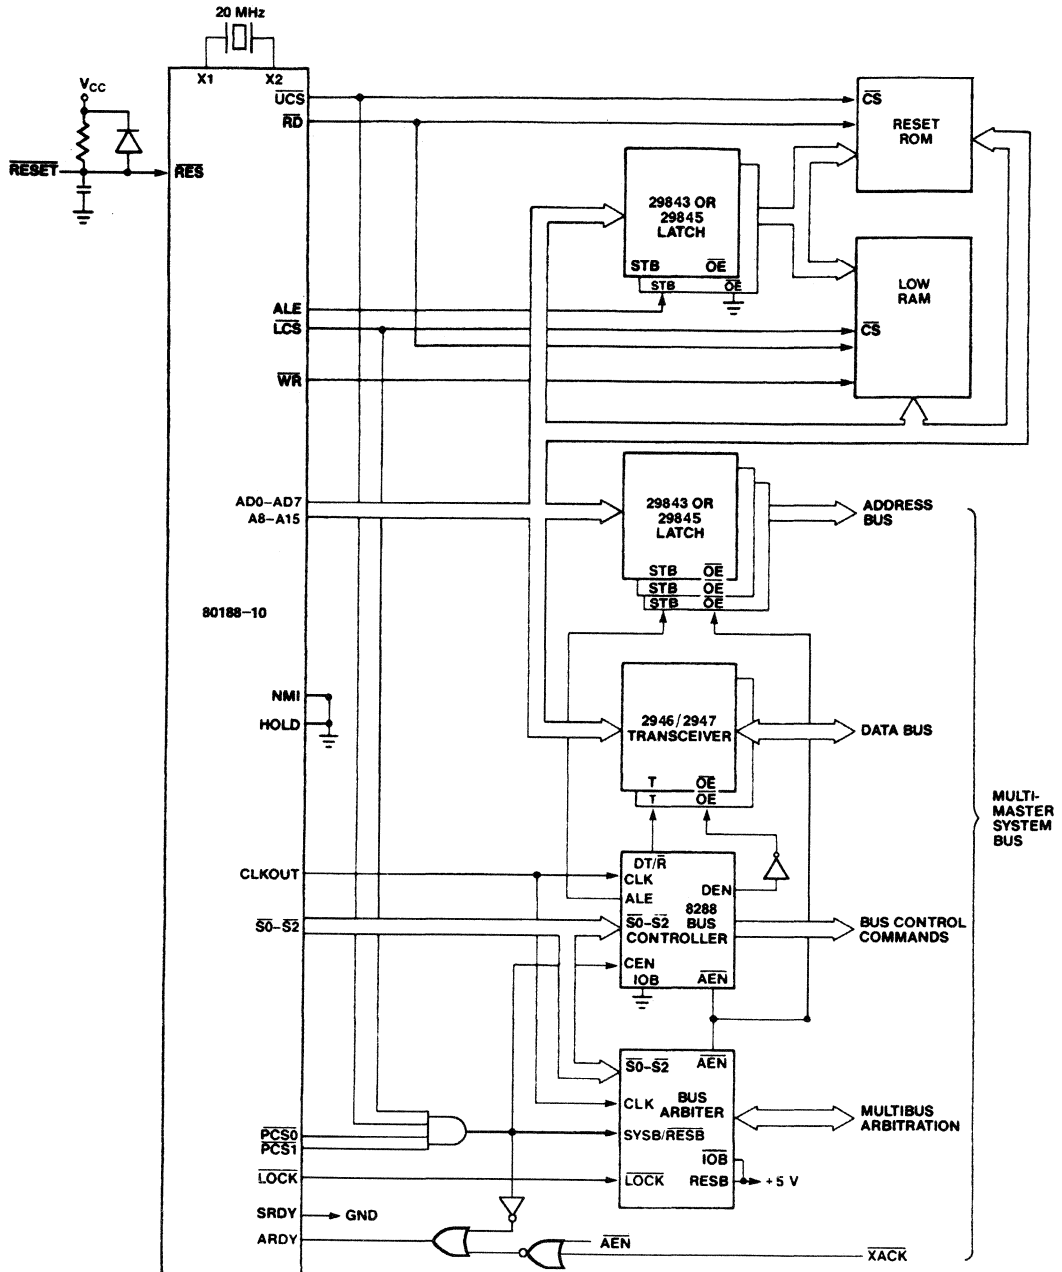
20 MHz
X1
X2
$V_{CC}$
$\overline{RESET}$
$\overline{RES}$
$\overline{UCS}$
$\overline{RD}$
$\overline{CS}$
RESET ROM
29843 OR 29845 LATCH
STB
$\overline{OE}$
STB
$\overline{OE}$
LOW RAM
ALE
$\overline{LCS}$
$\overline{CS}$
$\overline{WR}$
AD0–AD7
A8–A15
29843 OR 29845 LATCH
ADDRESS BUS
STB
$\overline{OE}$
STB
$\overline{OE}$
STB
$\overline{OE}$
80188–10
NMI
HOLD
2946/2947 TRANSCEIVER
DATA BUS
T
$\overline{OE}$
T
$\overline{OE}$
MULTI-MASTER SYSTEM BUS
CLKOUT
DT/$\overline{R}$
CLK
ALE
DEN
8288 BUS CONTROLLER
$\overline{S0}$–$\overline{S2}$
$\overline{S0}$–$\overline{S2}$
BUS CONTROL COMMANDS
CEN
IOB
$\overline{AEN}$
$\overline{S0}$–$\overline{S2}$
$\overline{AEN}$
CLK
BUS ARBITER
MULTIBUS ARBITRATION
$\overline{PCS0}$
$\overline{PCS1}$
SYSB/$\overline{RESB}$
$\overline{IOB}$
$\overline{LOCK}$
$\overline{LOCK}$
RESB
+5 V
SRDY
GND
ARDY
$\overline{AEN}$
$\overline{XACK}$